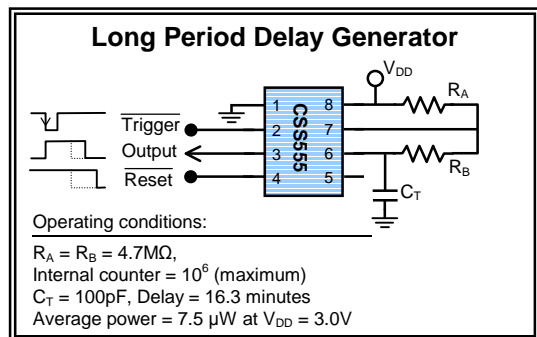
Long Period Delay Generator

$V_{DD}$

$R_A$

$R_B$

$C_T$

$\overline{\text{Trigger}}$

Output

$\overline{\text{Reset}}$

CSS555

1
2
3
4
8
7
6
5

Operating conditions:

$R_A = R_B = 4.7M\Omega$,
Internal counter = $10^6$ (maximum)
$C_T$ = 100pF, Delay = 16.3 minutes
Average power = 7.5 μW at $V_{DD}$ = 3.0V